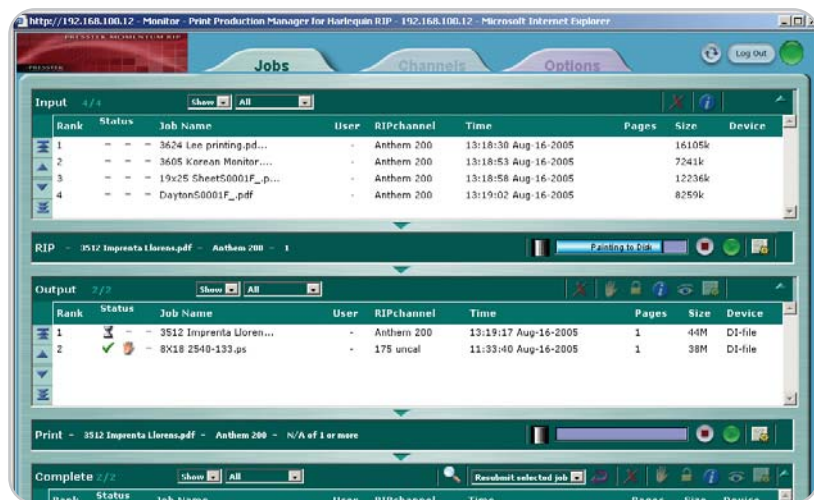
http://192.168.100.12 - Monitor - Print Production Manager for Harlequin RIP - 192.168.100.12 - Microsoft Internet Explorer

PRESSTEK MOMENTUM RIP

PRESSTEK

Jobs

Channels

Options

Log Out

Input 4/4 Show All

| Rank | Status | Job Name | User | RIPchannel | Time | Pages | Size | Device |
|---|---|---|---|---|---|---|---|---|
| 1 | - - - | 3624 Lee printing.pd... | - | Anthem 200 | 13:18:30 Aug-16-2005 | | 16105k | |
| 2 | - - - | 3605 Korean Monitor.... | - | Anthem 200 | 13:18:53 Aug-16-2005 | | 7241k | |
| 3 | - - - | 19x25 Sheet S0001F_.p... | - | Anthem 200 | 13:18:58 Aug-16-2005 | | 12236k | |
| 4 | - - - | DaytonS0001F_.pdf | - | Anthem 200 | 13:19:02 Aug-16-2005 | | 8259k | |

RIP - 3512 Imprenta Llorens.pdf - Anthem 200 - 1

Painting to Disk

Output 2/2 Show All

| Rank | Status | Job Name | User | RIPchannel | Time | Pages | Size | Device |
|---|---|---|---|---|---|---|---|---|
| 1 | - | 3512 Imprenta Lloren... | - | Anthem 200 | 13:19:17 Aug-16-2005 | 1 | 44M | DI-file |
| 2 | | 8X18 2540-133.ps | - | 175 uncal | 11:33:40 Aug-16-2005 | 1 | 38M | DI-file |

Print - 3512 Imprenta Llorens.pdf - Anthem 200 - N/A of 1 or more

Complete 2/2 Show All

Resubmit selected job

Rank Status Job Name User RIPchannel Time Pages Size Device